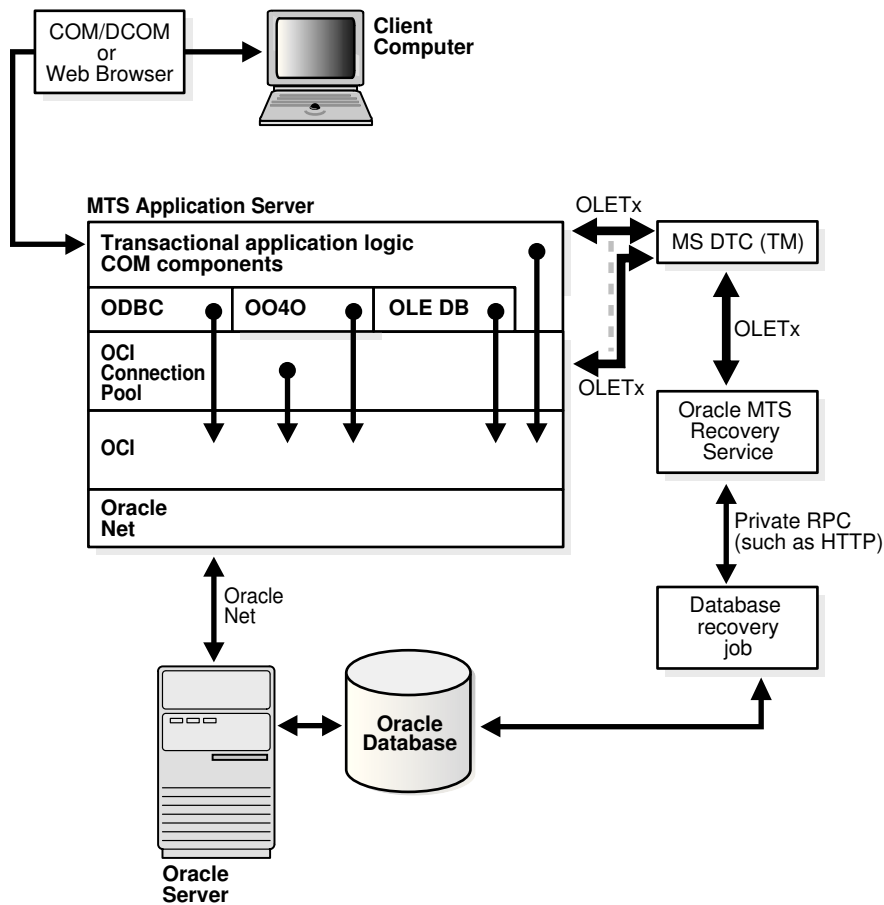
COM/DCOM or Web Browser

Client Computer

MTS Application Server

Transactional application logic COM components

ODBC

OO4O

OLE DB

OCI Connection Pool

OCI

Oracle Net

OLETx

OLETx

MS DTC (TM)

OLETx

Oracle MTS Recovery Service

Private RPC (such as HTTP)

Database recovery job

Oracle Net

Oracle Database

Oracle Server